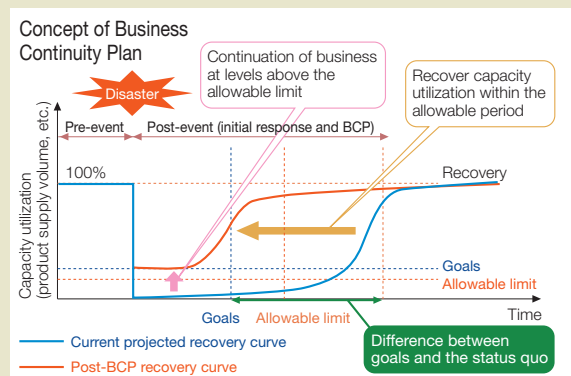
Concept of Business Continuity Plan

Disaster

Continuation of business at levels above the allowable limit

Recover capacity utilization within the allowable period

Pre-event

Post-event (initial response and BCP)

100%

Recovery

Capacity utilization (product supply volume, etc.)

Goals

Allowable limit

Time

Goals

Allowable limit

Difference between goals and the status quo

Current projected recovery curve

Post-BCP recovery curve